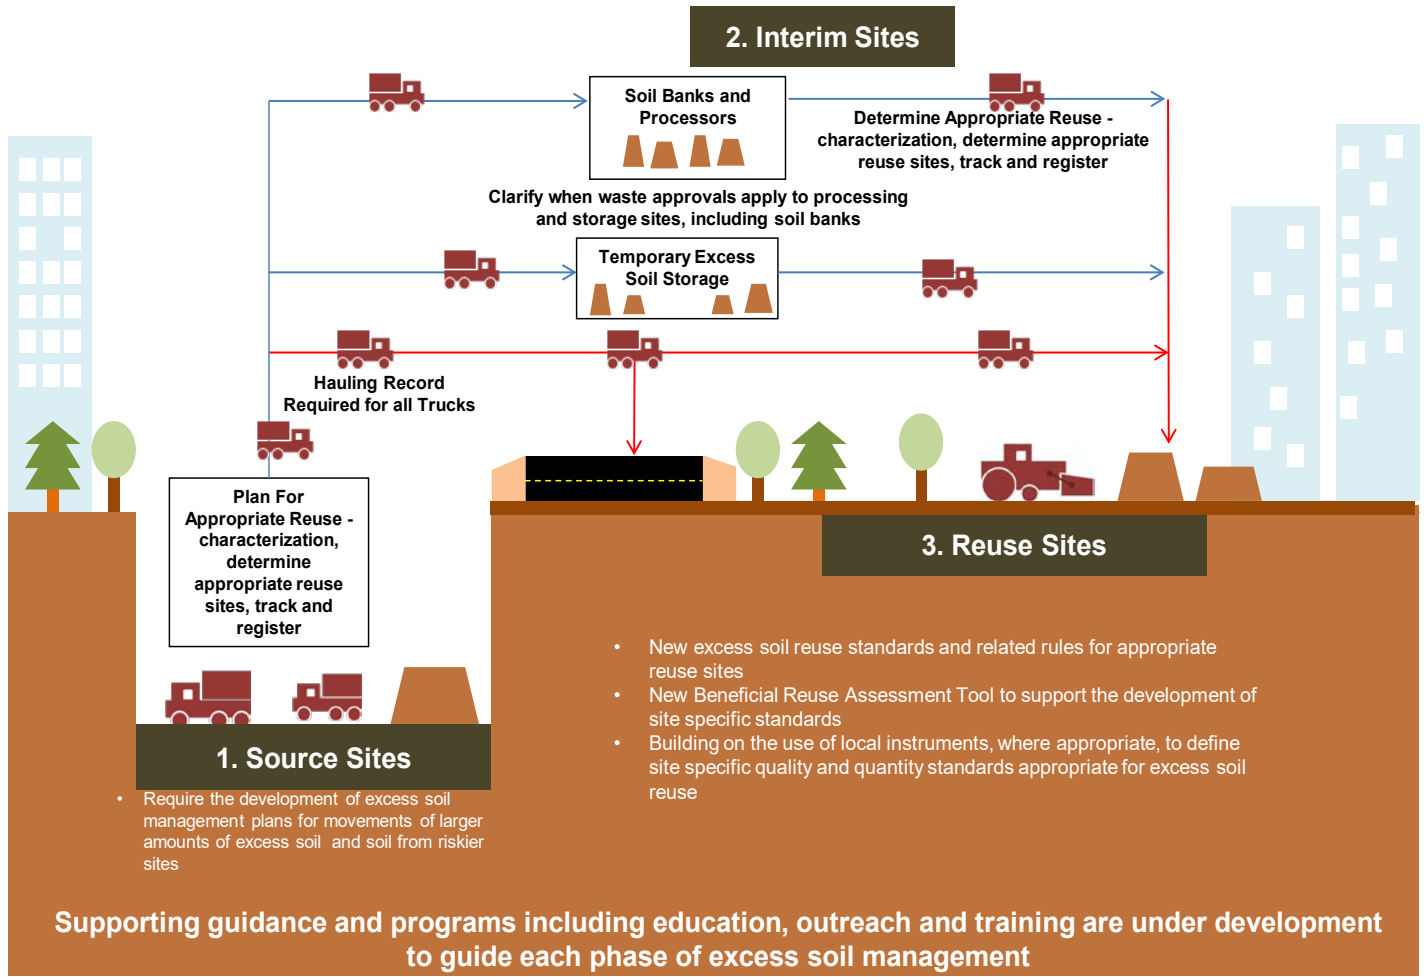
2. Interim Sites

Soil Banks and Processors

Determine Appropriate Reuse - characterization, determine appropriate reuse sites, track and register

Clarify when waste approvals apply to processing and storage sites, including soil banks

Temporary Excess Soil Storage

Hauling Record Required for all Trucks

Plan For Appropriate Reuse - characterization, determine appropriate reuse sites, track and register

3. Reuse Sites

• New excess soil reuse standards and related rules for appropriate reuse sites
• New Beneficial Reuse Assessment Tool to support the development of site specific standards
• Building on the use of local instruments, where appropriate, to define site specific quality and quantity standards appropriate for excess soil reuse

1. Source Sites

• Require the development of excess soil management plans for movements of larger amounts of excess soil and soil from riskier sites

Supporting guidance and programs including education, outreach and training are under development to guide each phase of excess soil management